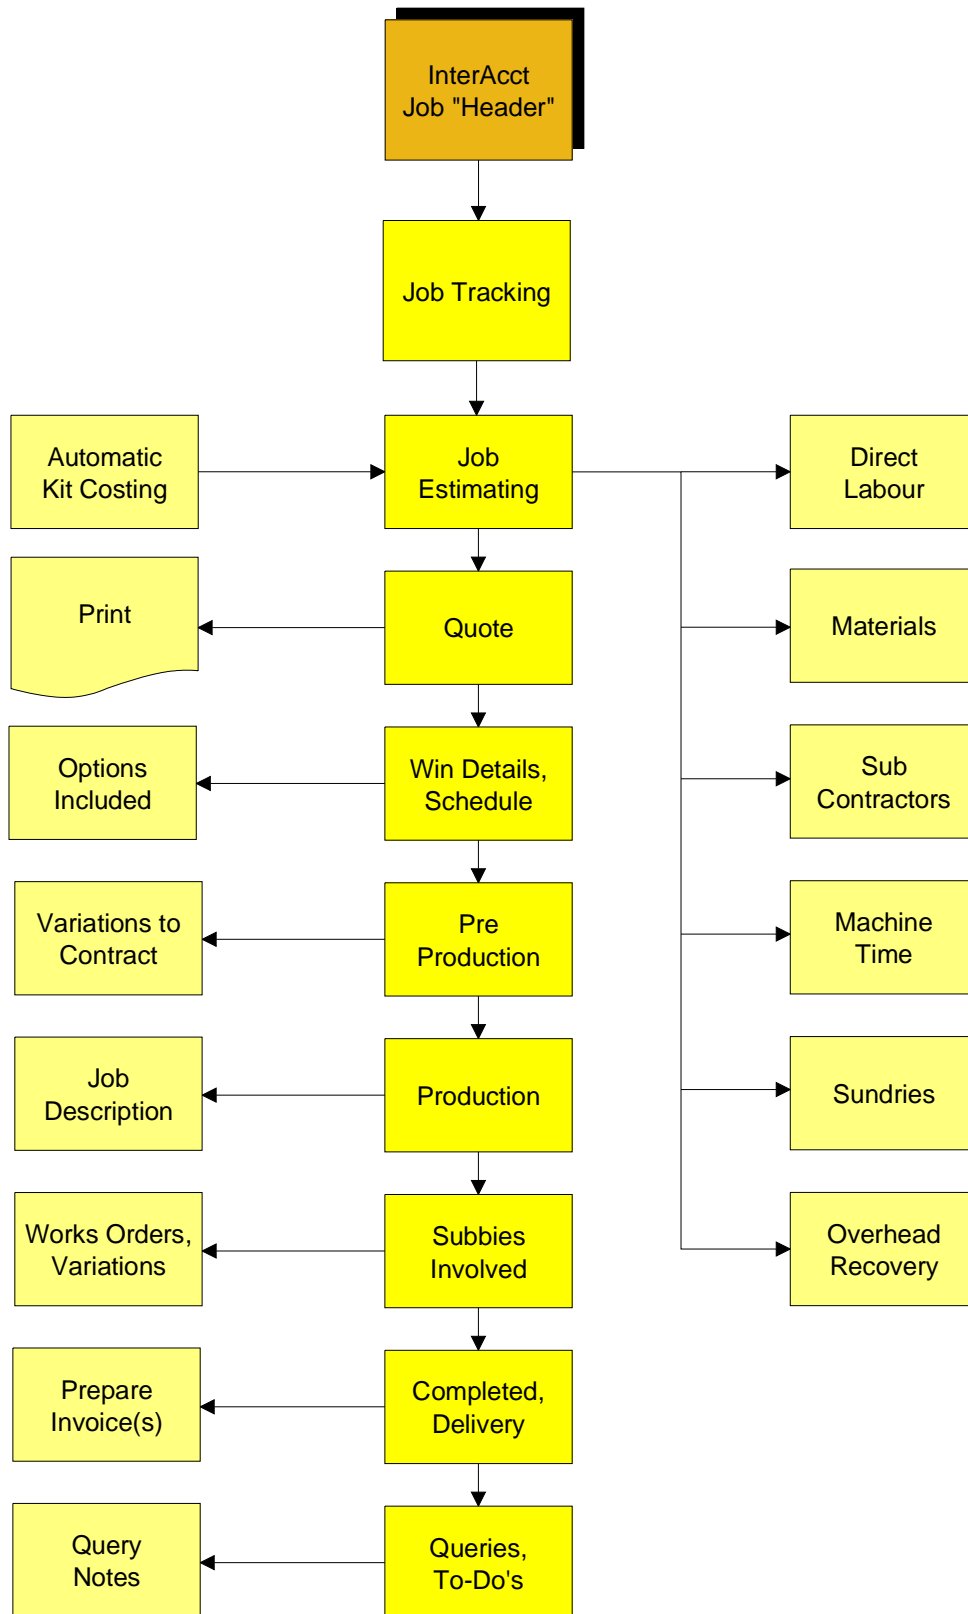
InterAcct
Job "Header"

Job Tracking

Automatic
Kit Costing

Job
Estimating

Direct
Labour

Print

Quote

Materials

Options
Included

Win Details,
Schedule

Sub
Contractors

Variations to
Contract

Pre
Production

Machine
Time

Job
Description

Production

Sundries

Works Orders,
Variations

Subbies
Involved

Overhead
Recovery

Prepare
Invoice(s)

Completed,
Delivery

Query
Notes

Queries,
To-Do's